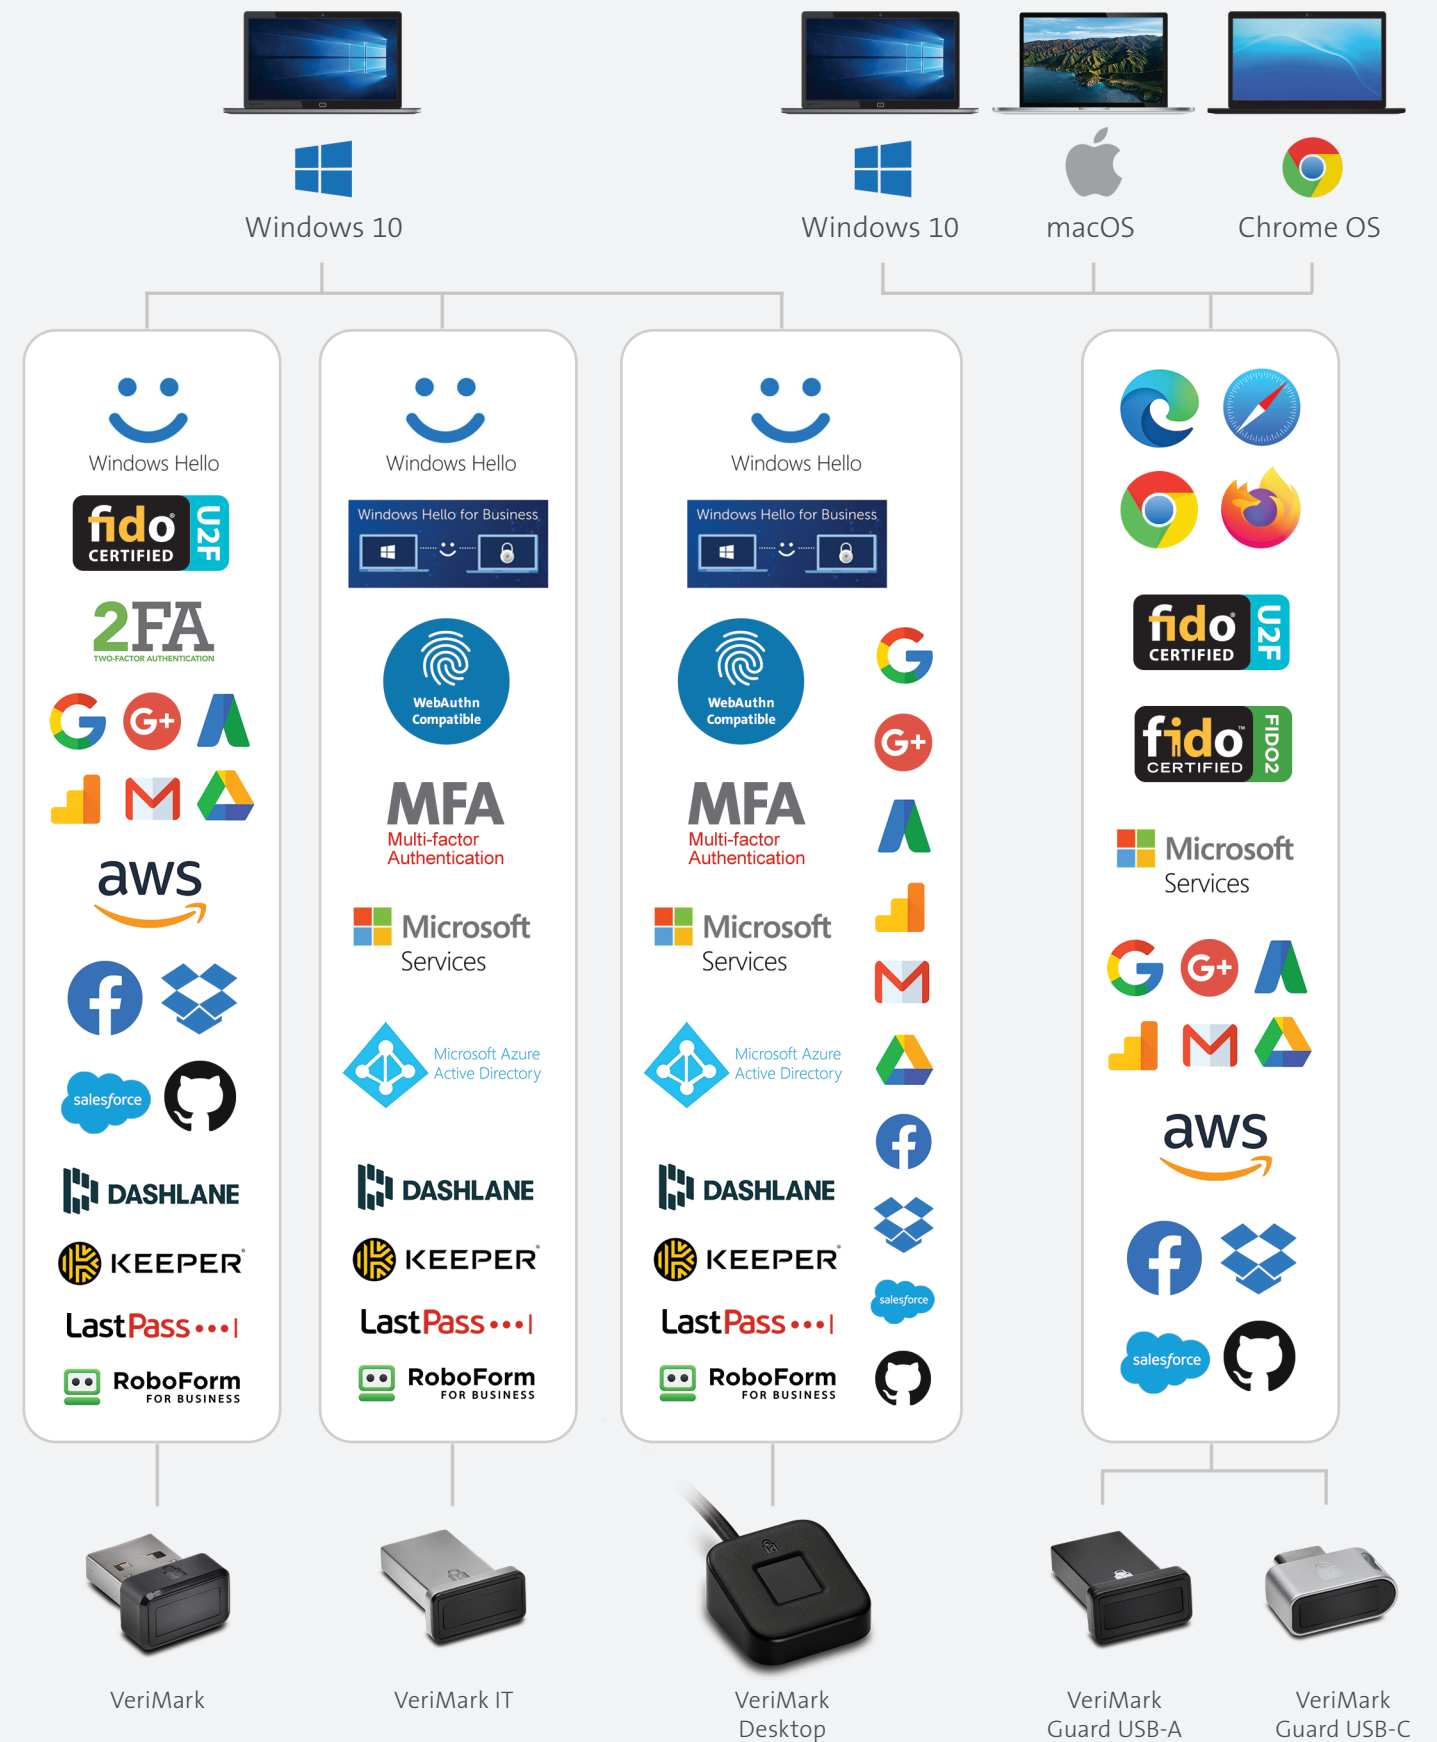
Windows 10

Windows 10
macOS
Chrome OS

Windows Hello
fido CERTIFIED U2F
2FA
TWO-FACTOR AUTHENTICATION
G+
aws
salesforce
DASHLANE
KEEPER
LastPass•••|
RoboForm FOR BUSINESS

Windows Hello
Windows Hello for Business
WebAuthn Compatible
MFA
Multi-factor Authentication
Microsoft Services
Microsoft Azure Active Directory
DASHLANE
KEEPER
LastPass•••|
RoboForm FOR BUSINESS

Windows Hello
Windows Hello for Business
WebAuthn Compatible
MFA
Multi-factor Authentication
Microsoft Services
Microsoft Azure Active Directory
DASHLANE
KEEPER
LastPass•••|
RoboForm FOR BUSINESS
G+
salesforce

fido CERTIFIED U2F
fido CERTIFIED FIDO2
Microsoft Services
G+
aws
salesforce

VeriMark
VeriMark IT
VeriMark Desktop
VeriMark Guard USB-A
VeriMark Guard USB-C